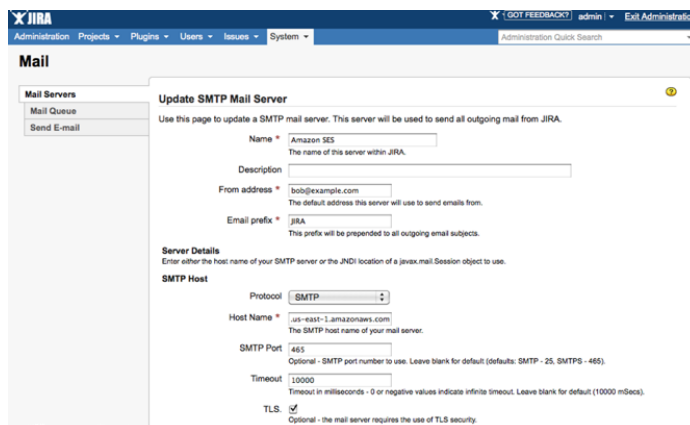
JIRA
GOT FEEDBACK? admin Exit Administratio
Administration Projects Plugins Users Issues System
Administration Quick Search

Mail

Mail Servers
Mail Queue
Send E-mail

Update SMTP Mail Server

Use this page to update a SMTP mail server. This server will be used to send all outgoing mail from JIRA.

Name * Amazon SES
The name of this server within JIRA.

Description

From address * bob@example.com
The default address this server will use to send emails from.

Email prefix * JIRA
This prefix will be prepended to all outgoing email subjects.

Server Details
Enter either the host name of your SMTP server or the JNDI location of a javax.mail.Session object to use.

SMTP Host

Protocol SMTP

Host Name * .us-east-1.amazonaws.com
The SMTP host name of your mail server.

SMTP Port 465
Optional - SMTP port number to use. Leave blank for default (defaults: SMTP - 25, SMTPS - 465).

Timeout 10000
Timeout in milliseconds - 0 or negative values indicate infinite timeout. Leave blank for default (10000 mSecs).

TLS. ☑
Optional - the mail server requires the use of TLS security.